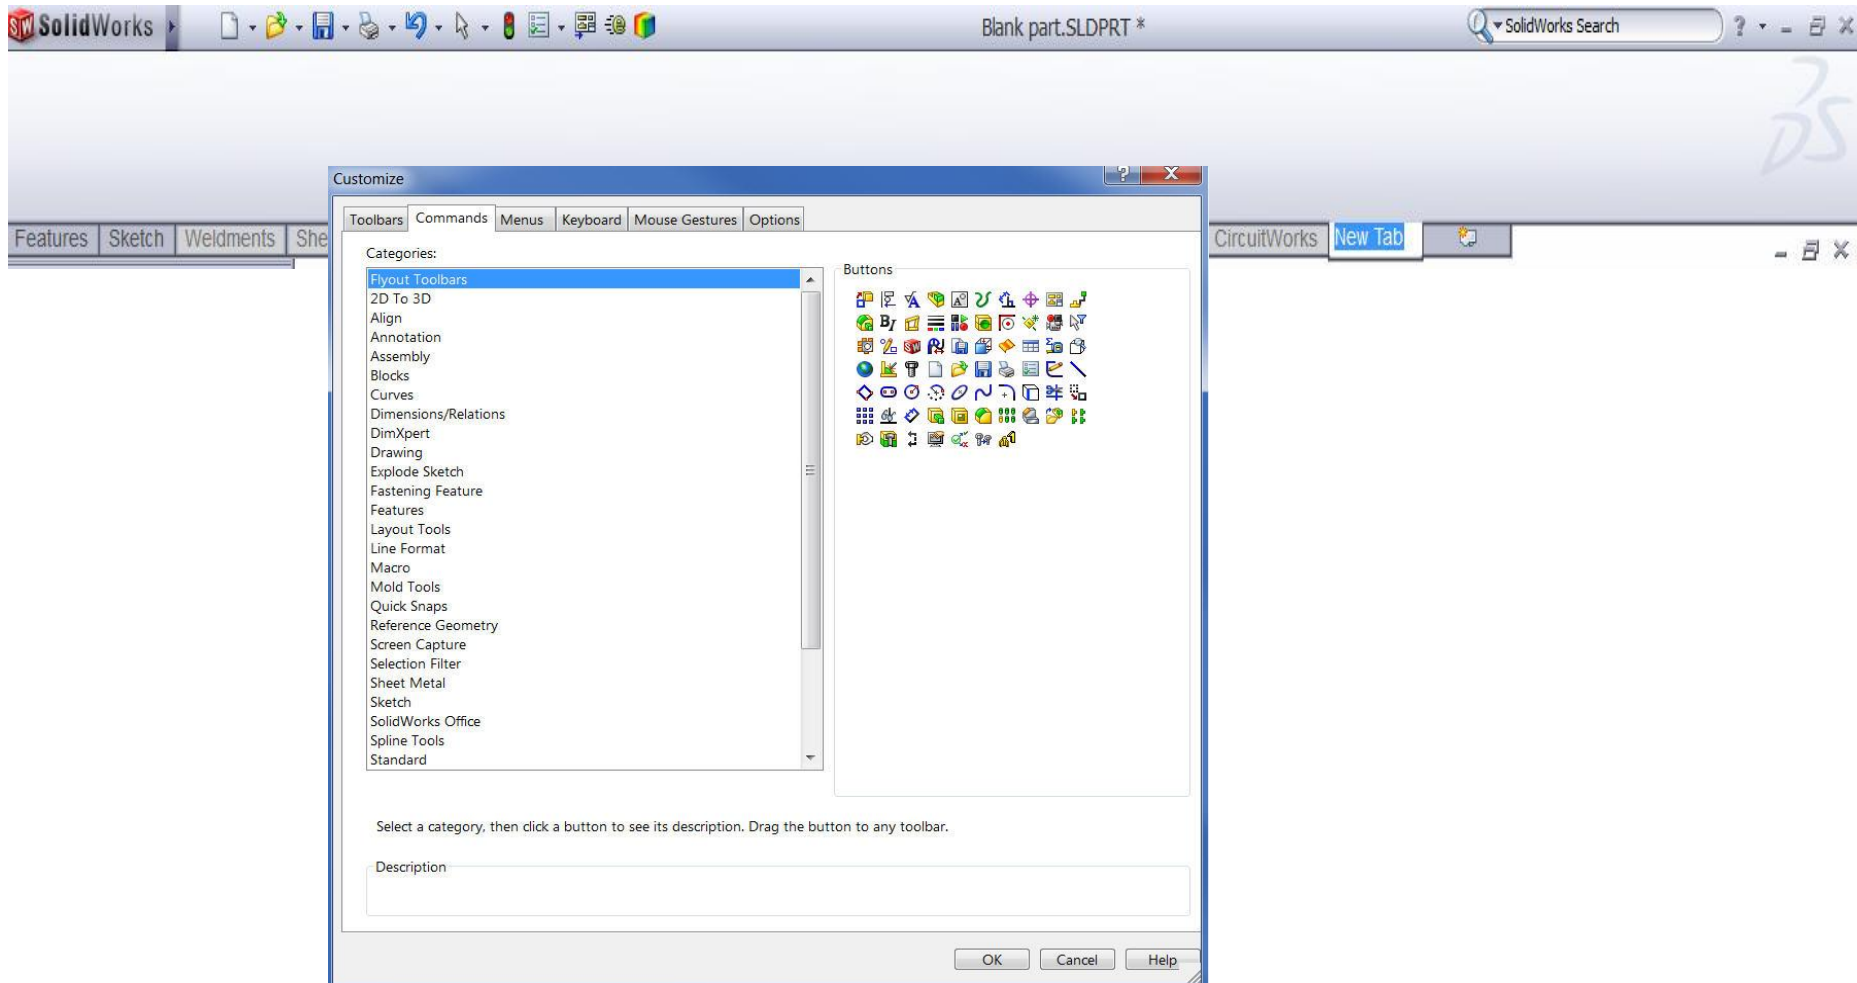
SolidWorks

Blank part.SLDPRT *

SolidWorks Search

? - _ X

Features | Sketch | Weldments | She

CircuitWorks | New Tab

Customize

Toolbars | Commands | Menus | Keyboard | Mouse Gestures | Options

Categories:

Flyout Toolbars
2D To 3D
Align
Annotation
Assembly
Blocks
Curves
Dimensions/Relations
DimXpert
Drawing
Explode Sketch
Fastening Feature
Features
Layout Tools
Line Format
Macro
Mold Tools
Quick Snaps
Reference Geometry
Screen Capture
Selection Filter
Sheet Metal
Sketch
SolidWorks Office
Spline Tools
Standard

Buttons

Select a category, then click a button to see its description. Drag the button to any toolbar.

Description

OK | Cancel | Help